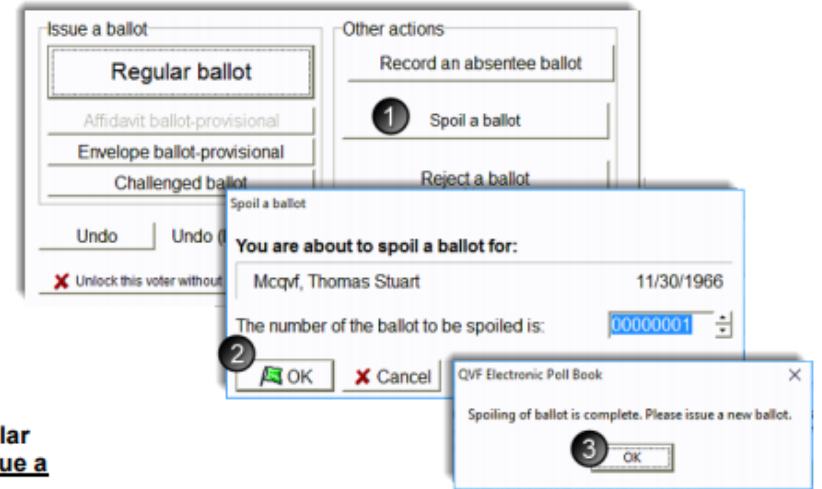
Issue a ballot

Regular ballot

Affidavit ballot-provisional

Envelope ballot-provisional

Challenged ballot

Other actions

Record an absentee ballot

1 Spoil a ballot

Reject a ballot

Undo

Undo (

✖ Unlock this voter without

Spoil a ballot

You are about to spoil a ballot for:

Mcqvf, Thomas Stuart 11/30/1966

The number of the ballot to be spoiled is: 00000001

2 OK

✖ Cancel

QVF Electronic Poll Book ✕

Spoiling of ballot is complete. Please issue a new ballot.

3 OK

lar

ue a